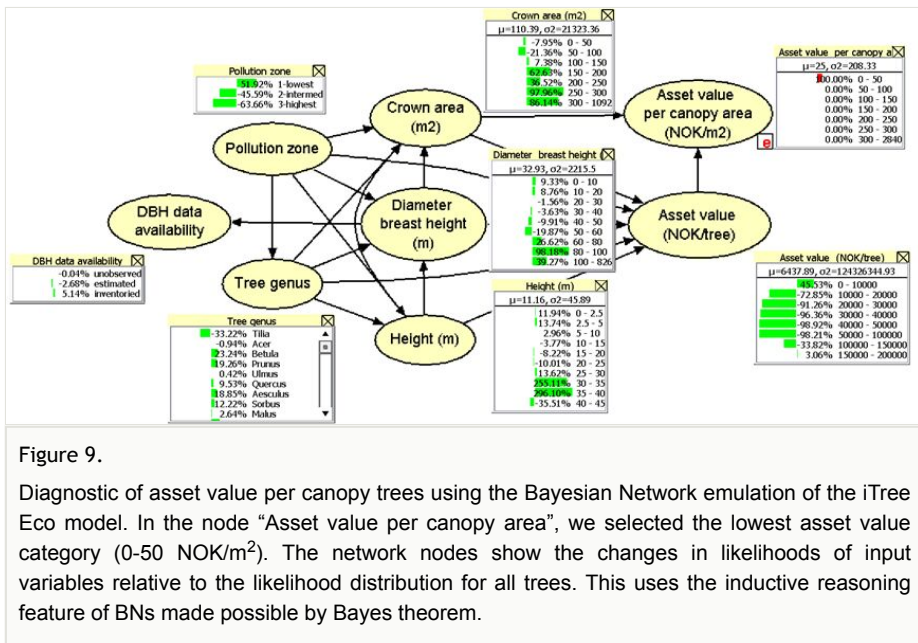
Pollution zone
-51.92% 1-lowest
-45.59% 2-intermed
-63.66% 3-highest

Crown area (m2)
μ=110.39, σ2=21323.36
-7.95% 0 - 50
-21.36% 50 - 100
7.38% 100 - 150
62.63% 150 - 200
36.52% 200 - 250
97.96% 250 - 300
86.14% 300 - 1092

Asset value per canopy a
μ=25, σ2=208.33
100.00% 0 - 50
0.00% 50 - 100
0.00% 100 - 150
0.00% 150 - 200
0.00% 200 - 250
0.00% 250 - 300
0.00% 300 - 2840

Crown area (m2)

Asset value per canopy area (NOK/m2)

e

Pollution zone

Diameter breast height
μ=32.93, σ2=2215.5
9.33% 0 - 10
8.76% 10 - 20
-1.56% 20 - 30
-3.63% 30 - 40
-9.91% 40 - 50
-19.87% 50 - 60
26.62% 60 - 80
98.18% 80 - 100
39.27% 100 - 826

DBH data availability

Diameter breast height (m)

Asset value (NOK/tree)

DBH data availability
-0.04% unobserved
-2.68% estimated
5.14% inventoried

Tree genus

Height (m)
μ=11.16, σ2=45.89
11.94% 0 - 2.5
13.74% 2.5 - 5
2.96% 5 - 10
-3.77% 10 - 15
-8.22% 15 - 20
-10.01% 20 - 25
13.62% 25 - 30
255.11% 30 - 35
296.10% 35 - 40
-35.51% 40 - 45

Asset value (NOK/tree)
μ=6437.89, σ2=124326344.93
-45.53% 0 - 10000
-72.85% 10000 - 20000
-91.26% 20000 - 30000
-96.36% 30000 - 40000
-98.92% 40000 - 50000
-98.21% 50000 - 100000
-33.82% 100000 - 150000
3.06% 150000 - 200000

Tree genus
-33.22% Tilia
-0.94% Acer
23.24% Betula
19.26% Prunus
0.42% Ulmus
9.53% Quercus
18.85% Aesculus
12.22% Sorbus
2.64% Malus

Height (m)

Figure 9.

Diagnostic of asset value per canopy trees using the Bayesian Network emulation of the iTree Eco model. In the node “Asset value per canopy area”, we selected the lowest asset value category (0-50 NOK/m$^2$). The network nodes show the changes in likelihoods of input variables relative to the likelihood distribution for all trees. This uses the inductive reasoning feature of BNs made possible by Bayes theorem.